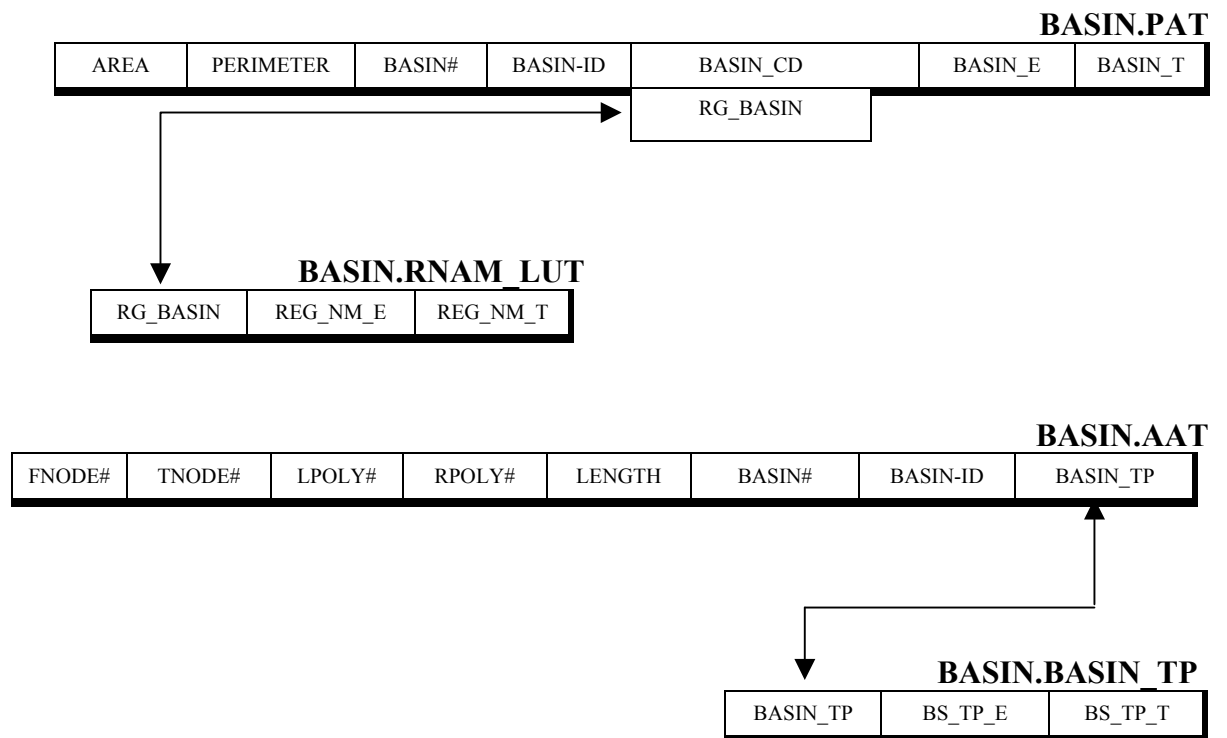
BASIN.PAT

| AREA | PERIMETER | BASIN# | BASIN-ID | BASIN_CD | BASIN_E | BASIN_T |
|---|---|---|---|---|---|---|

RG_BASIN

BASIN.RNAM_LUT

| RG_BASIN | REG_NM_E | REG_NM_T |
|---|---|---|

BASIN.AAT

| FNODE# | TNODE# | LPOLY# | RPOLY# | LENGTH | BASIN# | BASIN-ID | BASIN_TP |
|---|---|---|---|---|---|---|---|

BASIN.BASIN_TP

| BASIN_TP | BS_TP_E | BS_TP_T |
|---|---|---|